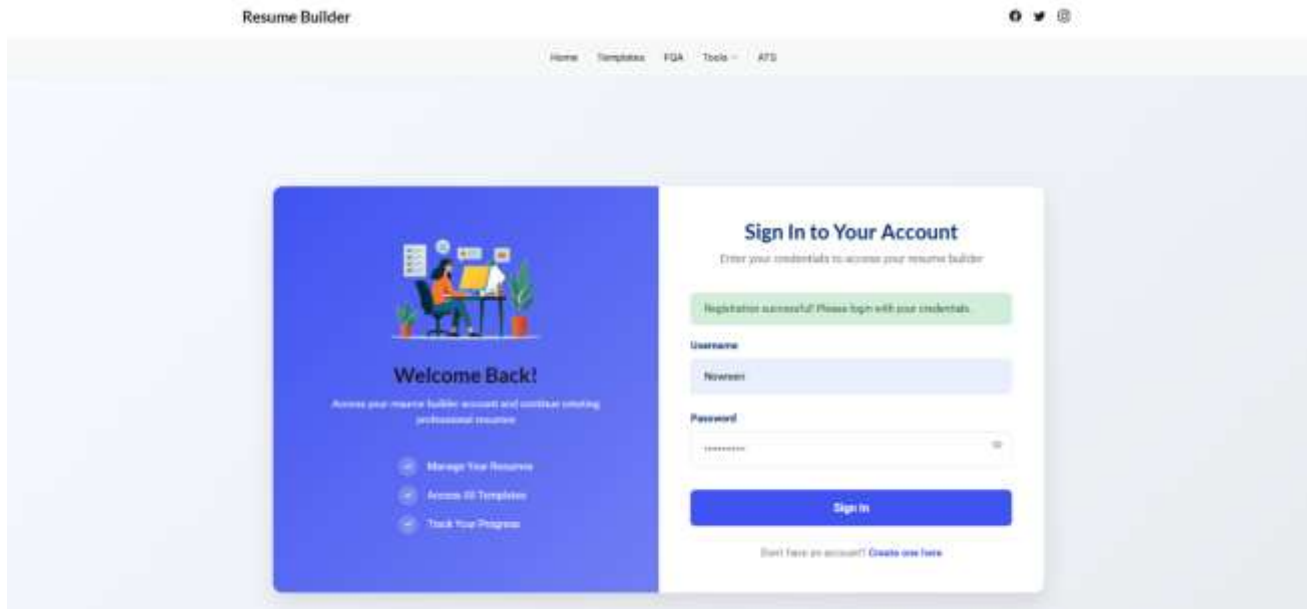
Resume Builder

Home Templates FQA Tools ATS

Welcome Back!

Access your resume builder account and continue creating professional resumes

Manage Your Resumes

Access All Templates

Track Your Progress

Sign In to Your Account

Enter your credentials to access your resume builder

Registration successful! Please login with your credentials.

Username

Nowreen

Password

••••••••••

Sign In

Don't have an account? Create one here